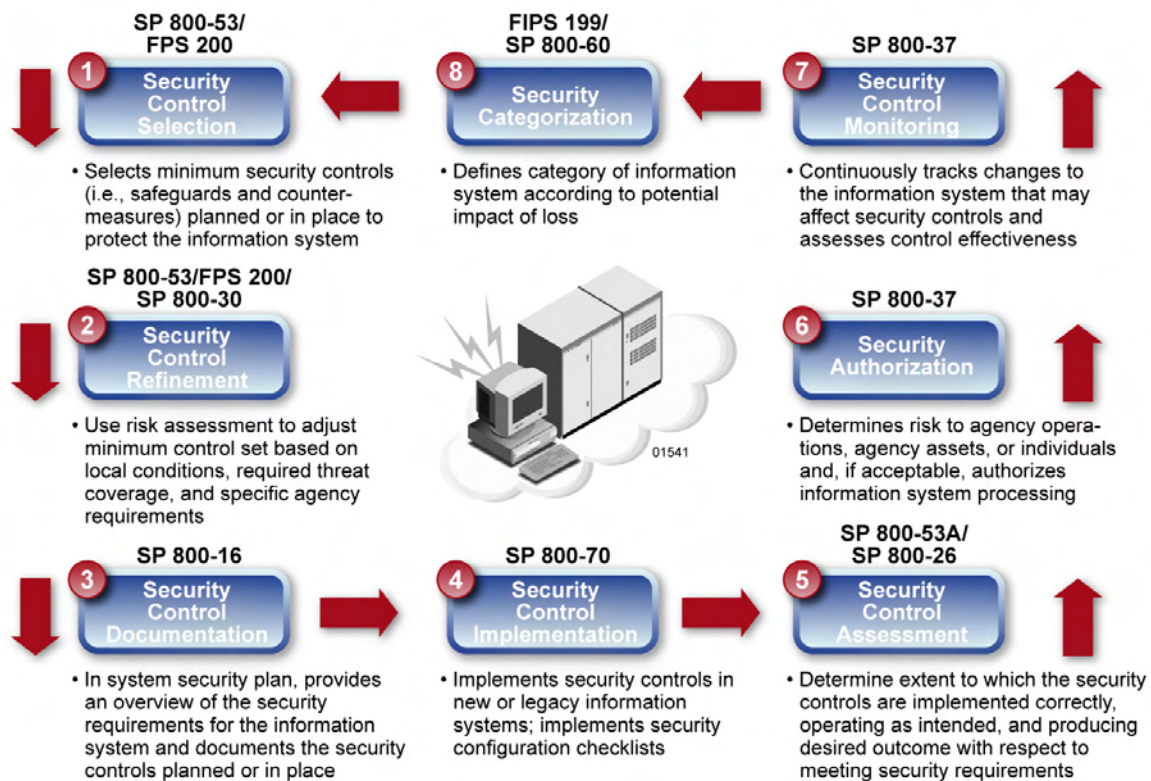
SP 800-53/
FPS 200

1 Security Control Selection

• Selects minimum security controls (i.e., safeguards and countermeasures) planned or in place to protect the information system

FIPS 199/
SP 800-60

8 Security Categorization

• Defines category of information system according to potential impact of loss

SP 800-37

7 Security Control Monitoring

• Continuously tracks changes to the information system that may affect security controls and assesses control effectiveness

SP 800-53/FPS 200/
SP 800-30

2 Security Control Refinement

• Use risk assessment to adjust minimum control set based on local conditions, required threat coverage, and specific agency requirements

01541

SP 800-37

6 Security Authorization

• Determines risk to agency operations, agency assets, or individuals and, if acceptable, authorizes information system processing

SP 800-16

3 Security Control Documentation

• In system security plan, provides an overview of the security requirements for the information system and documents the security controls planned or in place

SP 800-70

4 Security Control Implementation

• Implements security controls in new or legacy information systems; implements security configuration checklists

SP 800-53A/
SP 800-26

5 Security Control Assessment

• Determine extent to which the security controls are implemented correctly, operating as intended, and producing desired outcome with respect to meeting security requirements